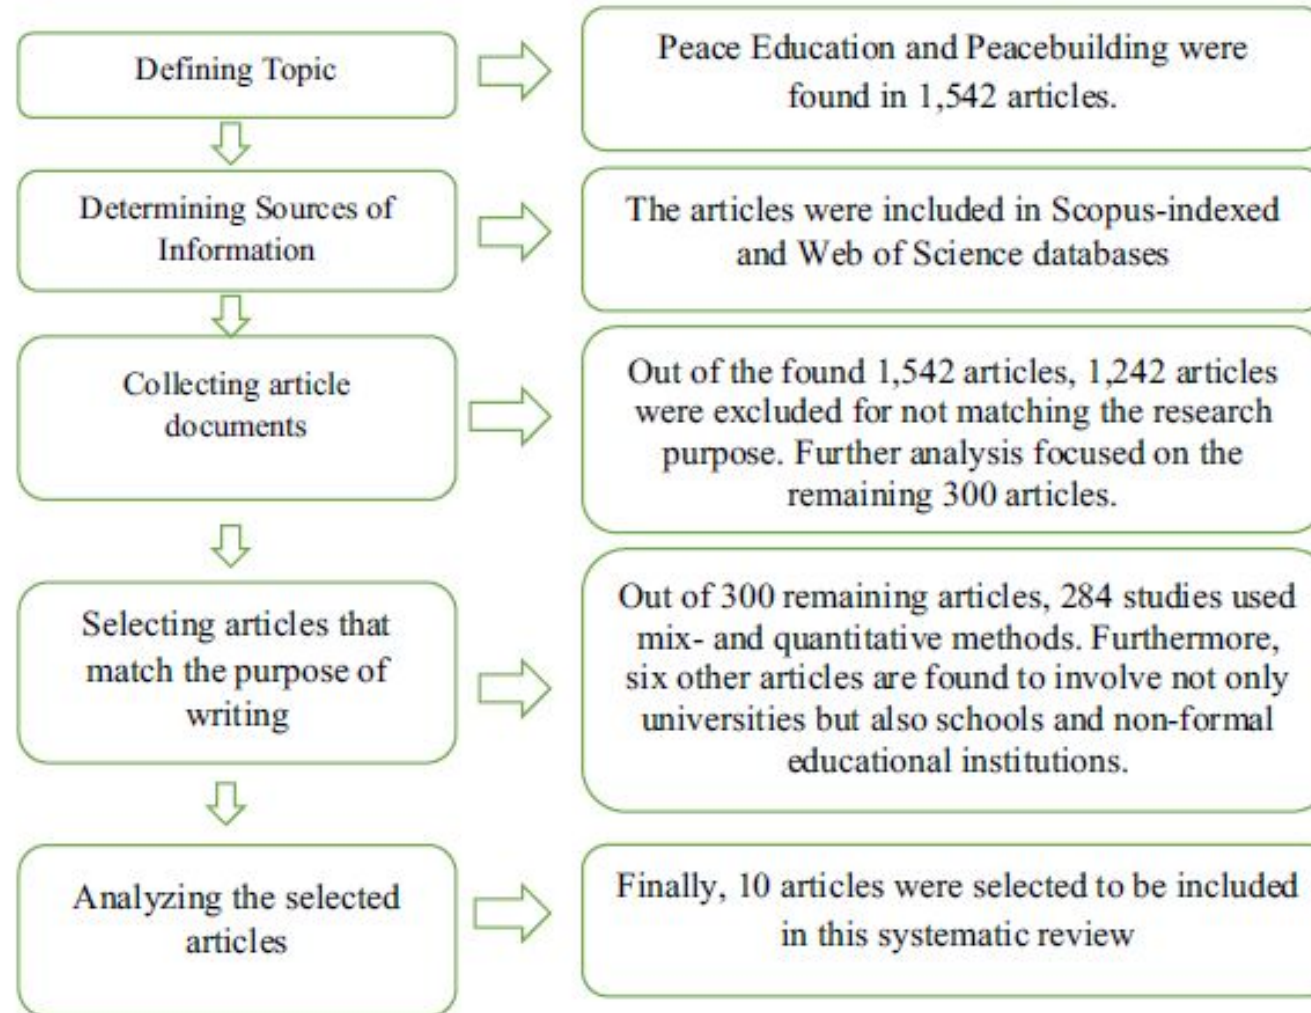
Defining Topic

Peace Education and Peacebuilding were found in 1,542 articles.

Determining Sources of Information

The articles were included in Scopus-indexed and Web of Science databases

Collecting article documents

Out of the found 1,542 articles, 1,242 articles were excluded for not matching the research purpose. Further analysis focused on the remaining 300 articles.

Selecting articles that match the purpose of writing

Out of 300 remaining articles, 284 studies used mix- and quantitative methods. Furthermore, six other articles are found to involve not only universities but also schools and non-formal educational institutions.

Analyzing the selected articles

Finally, 10 articles were selected to be included in this systematic review